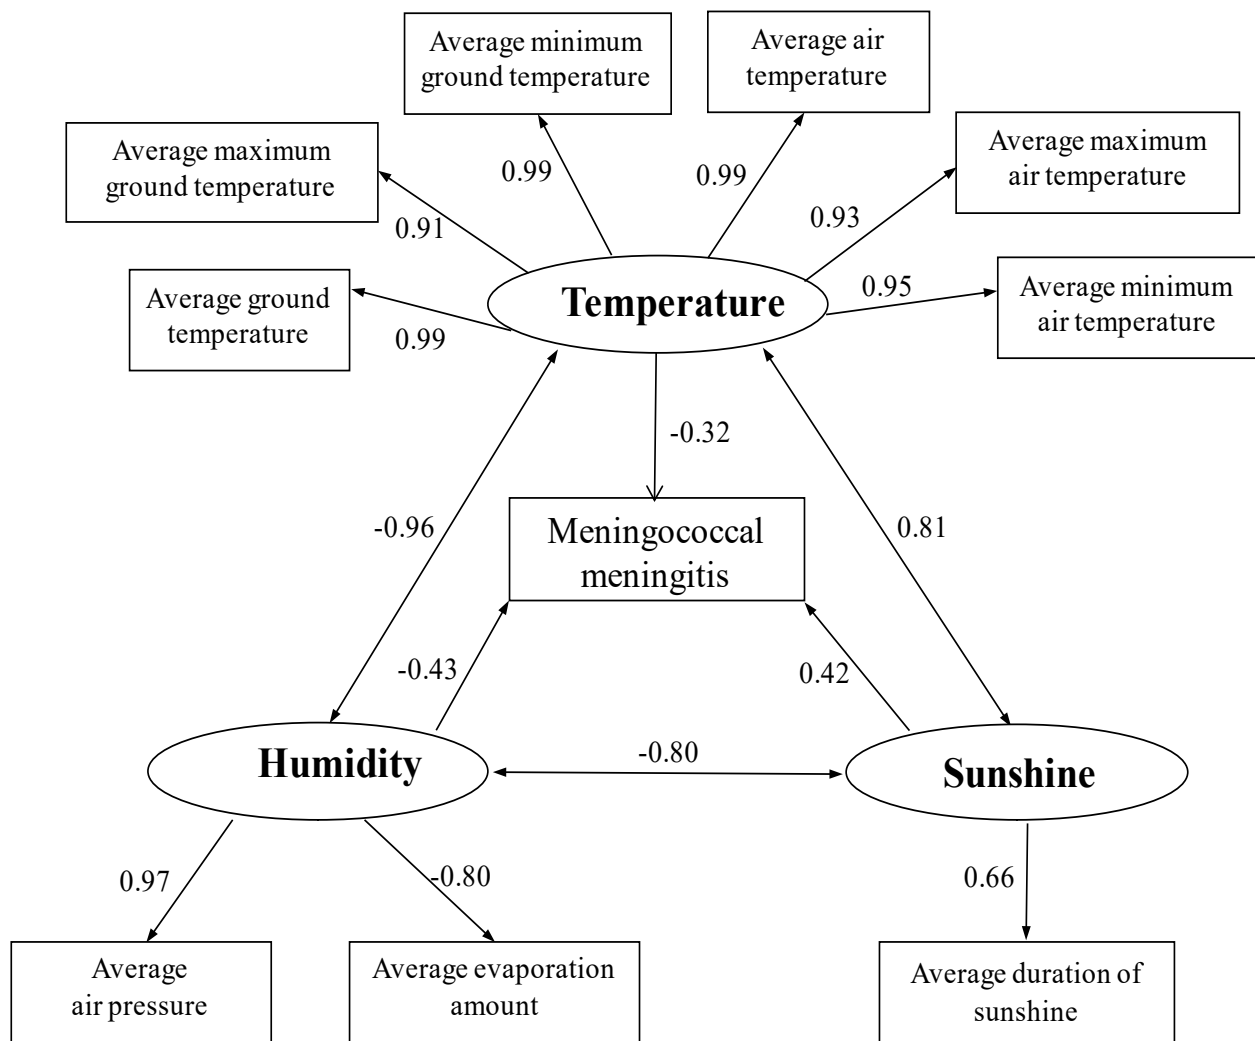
Average minimum ground temperature

Average air temperature

Average maximum ground temperature

Average maximum air temperature

0.99

0.99

0.91

0.93

Average ground temperature

Temperature

0.95

Average minimum air temperature

0.99

-0.32

-0.96

Meningococcal meningitis

0.81

-0.43

0.42

Humidity

-0.80

Sunshine

0.97

-0.80

0.66

Average air pressure

Average evaporation amount

Average duration of sunshine